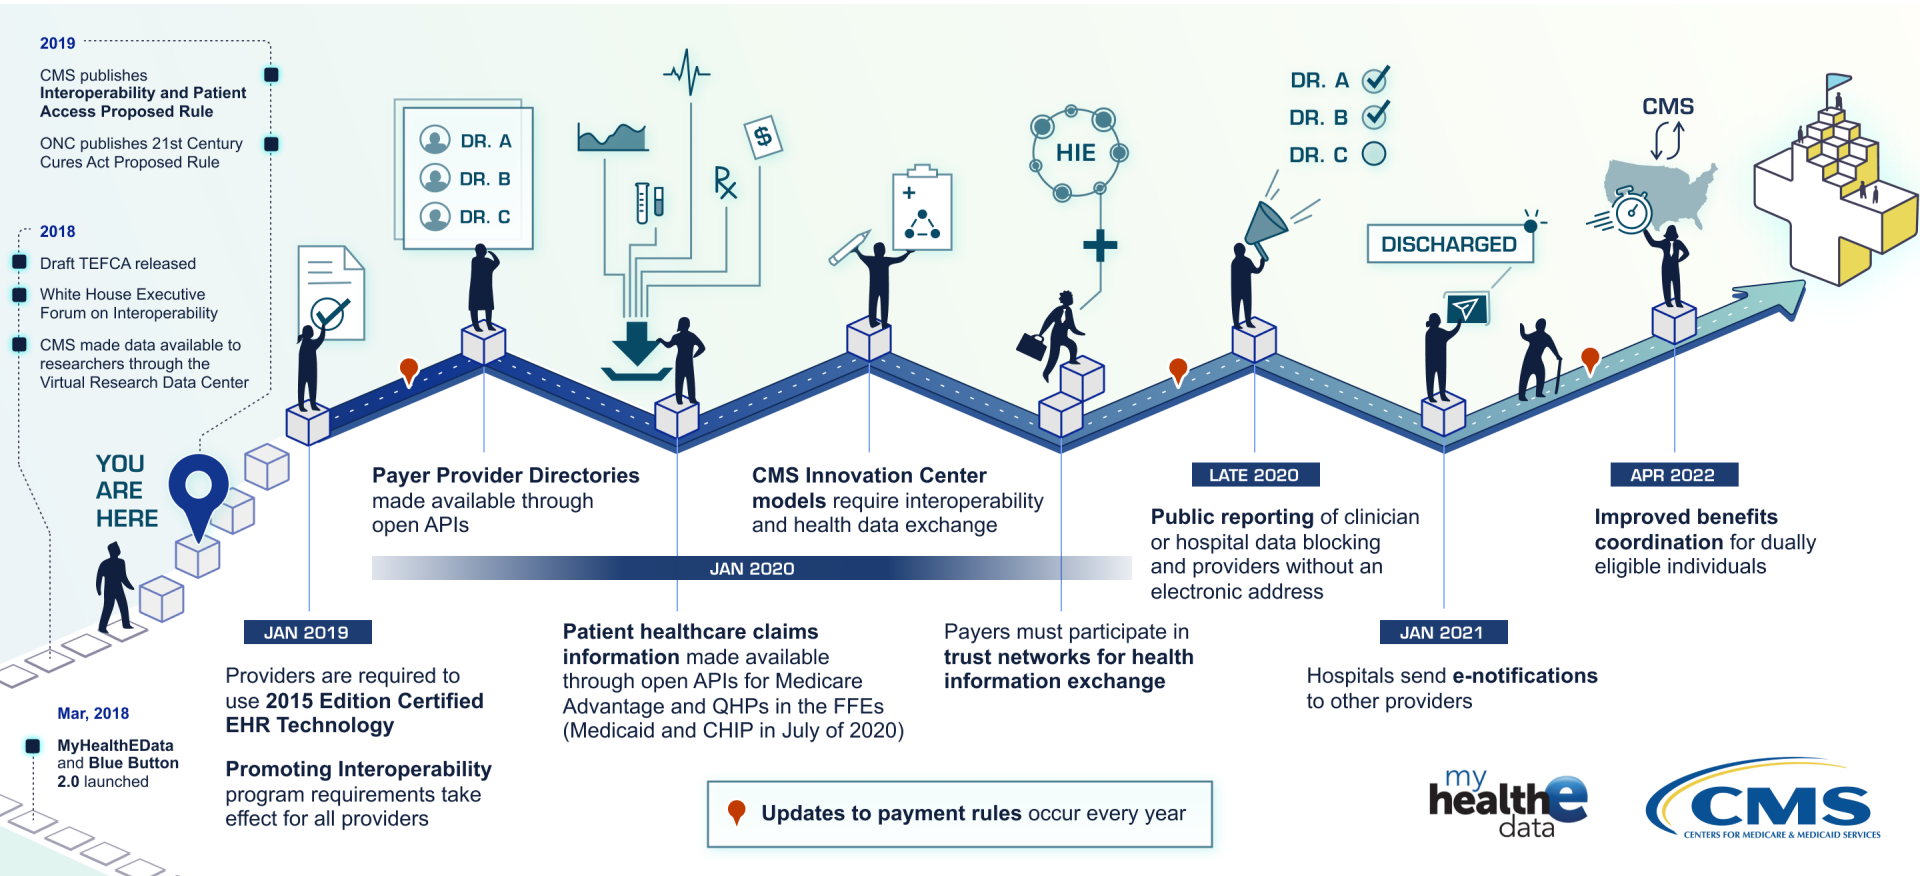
2019

CMS publishes Interoperability and Patient Access Proposed Rule

ONC publishes 21st Century Cures Act Proposed Rule

2018

Draft TEFCA released

White House Executive Forum on Interoperability

CMS made data available to researchers through the Virtual Research Data Center

YOU ARE HERE

Mar, 2018

MyHealthEData and Blue Button 2.0 launched

DR. A
DR. B
DR. C

$

℞

HIE

DR. A
DR. B
DR. C

DISCHARGED

CMS

Payer Provider Directories made available through open APIs

CMS Innovation Center models require interoperability and health data exchange

JAN 2020

JAN 2019

Providers are required to use 2015 Edition Certified EHR Technology

Promoting Interoperability program requirements take effect for all providers

Patient healthcare claims information made available through open APIs for Medicare Advantage and QHPs in the FFEs (Medicaid and CHIP in July of 2020)

Payers must participate in trust networks for health information exchange

LATE 2020

Public reporting of clinician or hospital data blocking and providers without an electronic address

JAN 2021

Hospitals send e-notifications to other providers

APR 2022

Improved benefits coordination for dually eligible individuals

Updates to payment rules occur every year

my health e data

CMS
CENTERS FOR MEDICARE & MEDICAID SERVICES